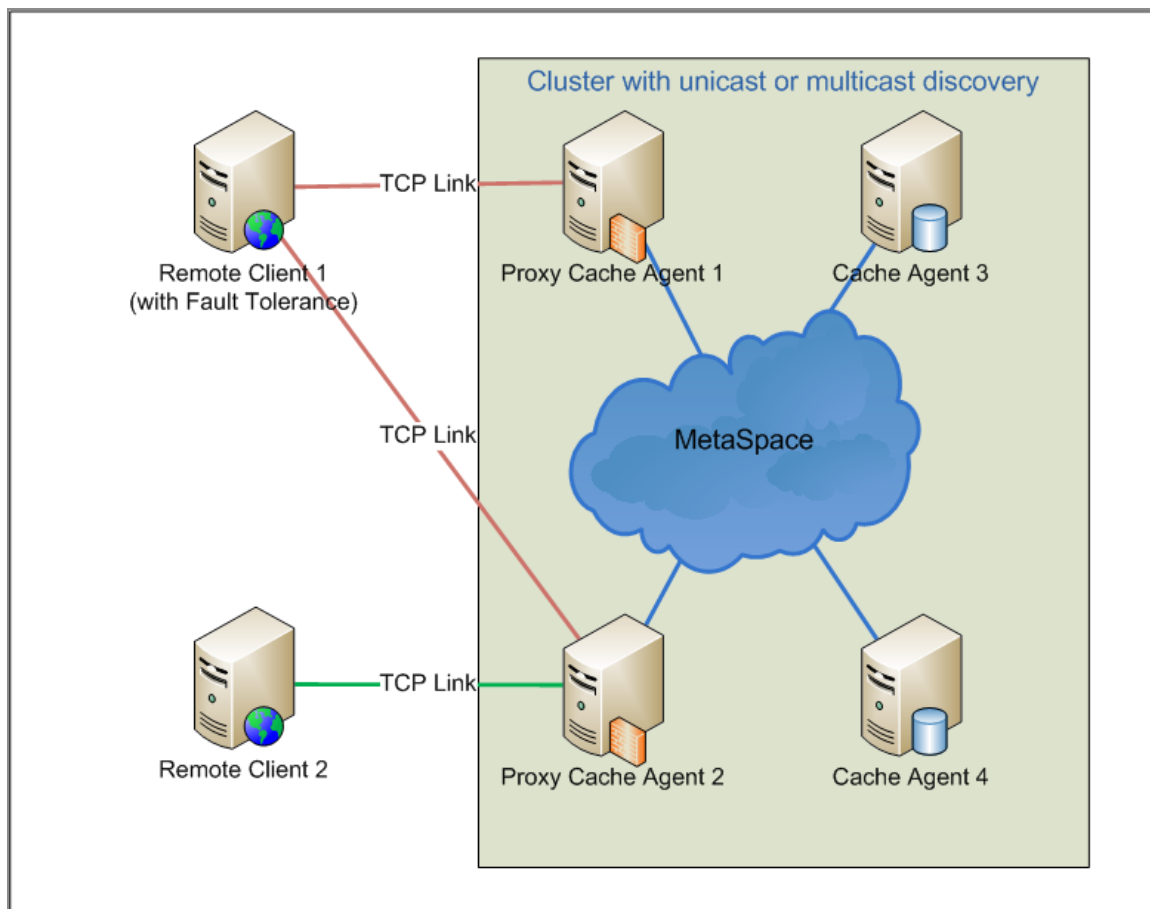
Cluster with unicast or multicast discovery

TCP Link

Remote Client 1
(with Fault Tolerance)

Proxy Cache Agent 1

Cache Agent 3

TCP Link

MetaSpace

TCP Link

Remote Client 2

Proxy Cache Agent 2

Cache Agent 4